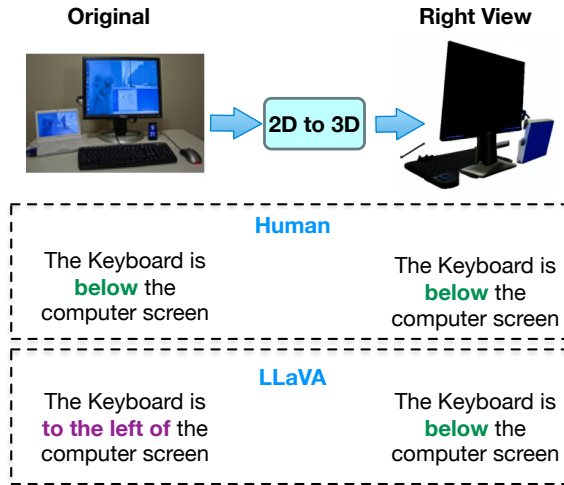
Original

Right View

2D to 3D

Human

The Keyboard is below the computer screen

The Keyboard is below the computer screen

LLaVA

The Keyboard is to the left of the computer screen

The Keyboard is below the computer screen